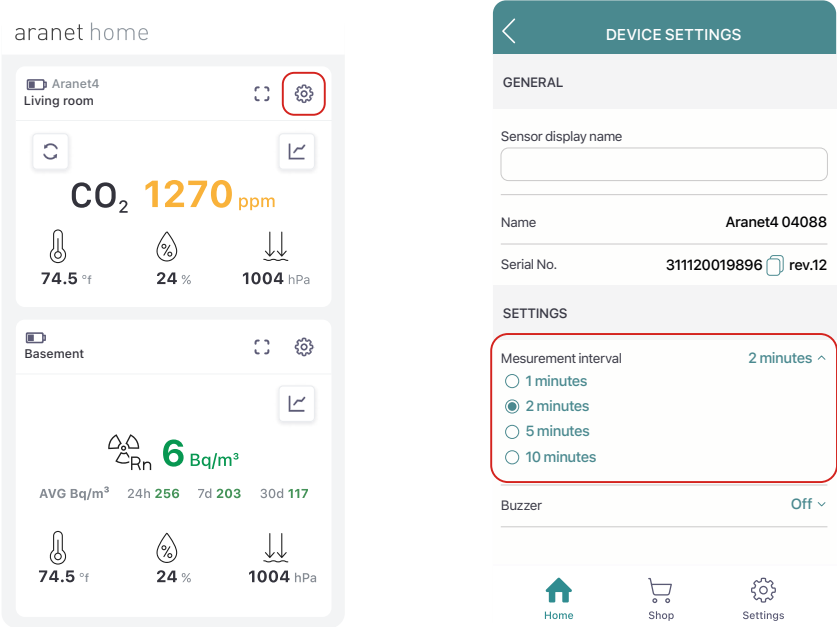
aranet home

Aranet4
Living room

$CO_2$ 1270 ppm

74.5 °f
24 %
1004 hPa

Basement

Rn 6 Bq/m³

AVG Bq/m³ 24h 256 7d 203 30d 117

74.5 °f
24 %
1004 hPa

DEVICE SETTINGS

GENERAL

Sensor display name

Name Aranet4 04088

Serial No. 311120019896 rev.12

SETTINGS

Mesurement interval 2 minutes

1 minutes
2 minutes
5 minutes
10 minutes

Buzzer Off

Home
Shop
Settings